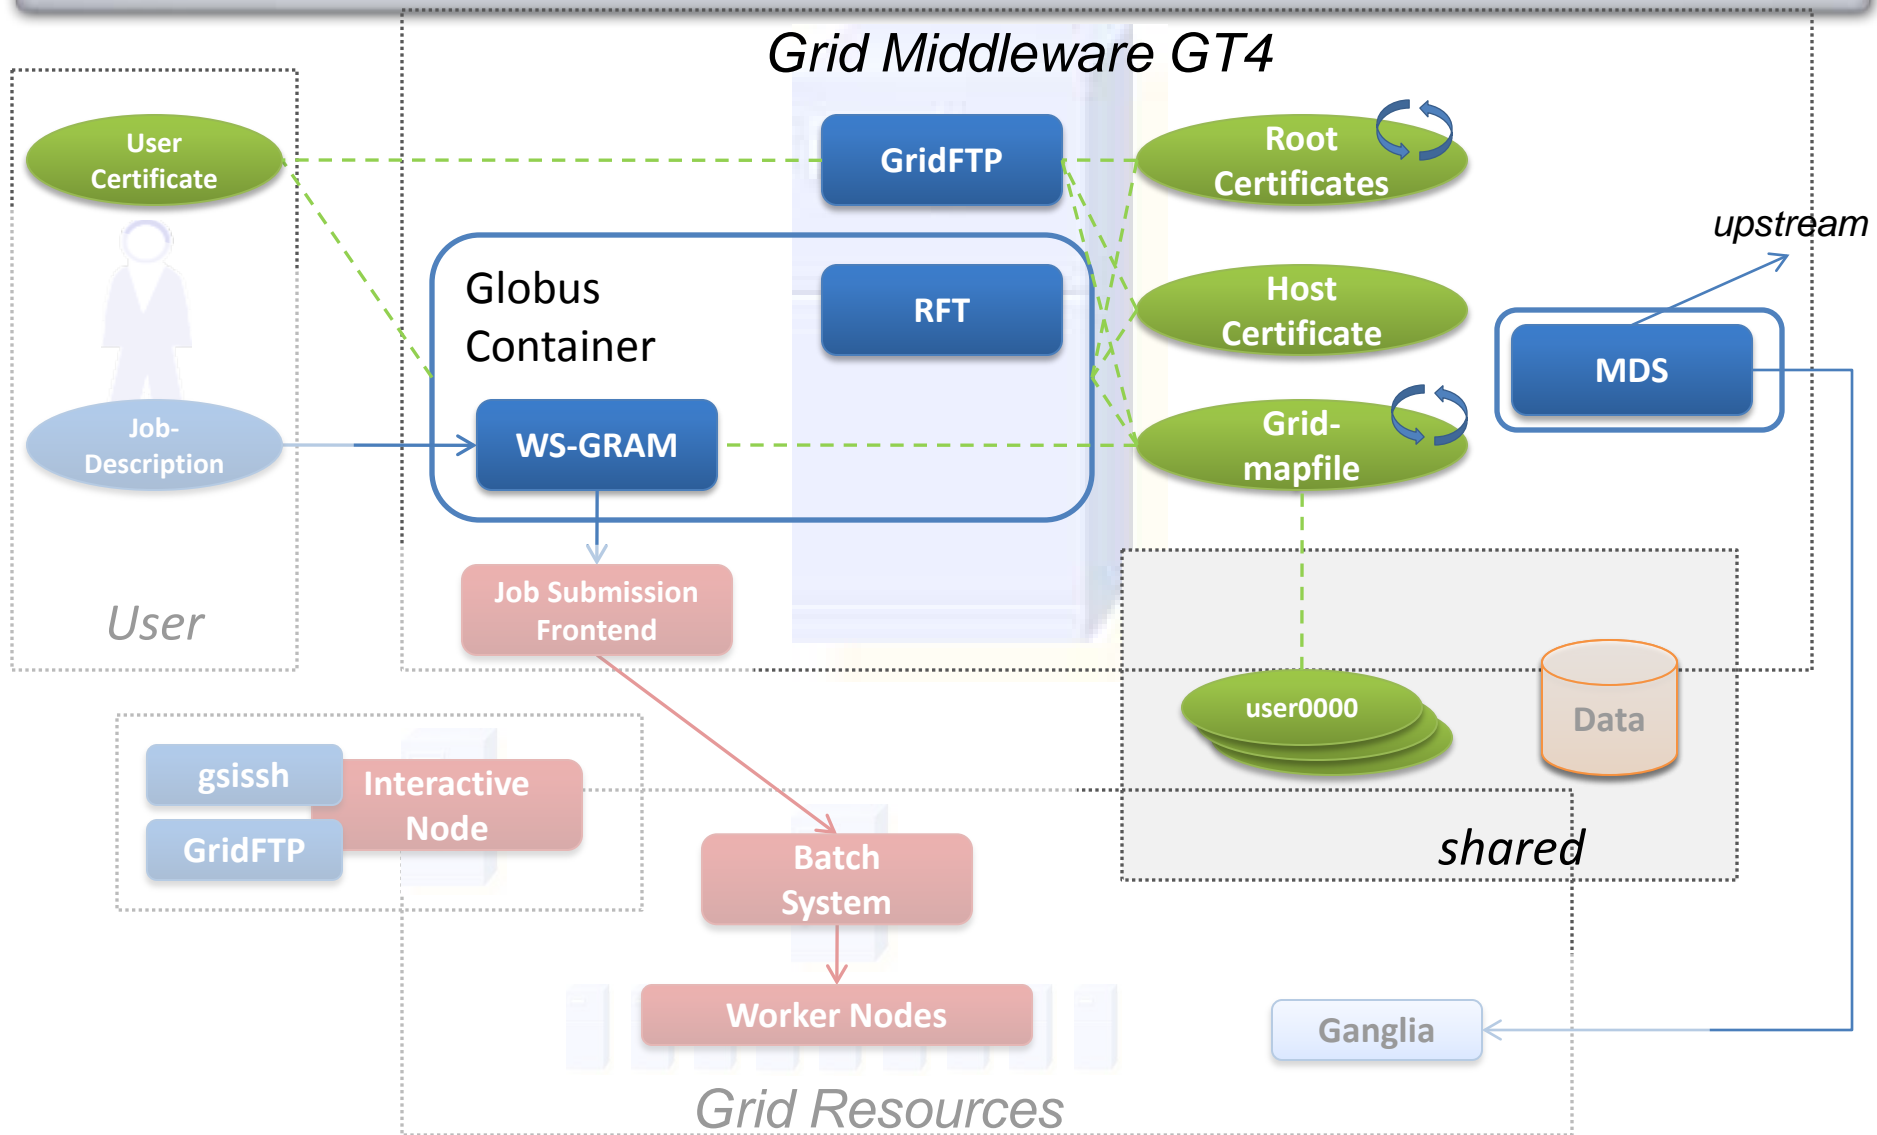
Grid Middleware GT4

User Certificate

Job-Description

User

GridFTP

Globus Container

RFT

WS-GRAM

Root Certificates

Host Certificate

Grid-mapfile

upstream

MDS

Job Submission Frontend

user0000

Data

shared

gsissh

GridFTP

Interactive Node

Batch System

Worker Nodes

Ganglia

Grid Resources